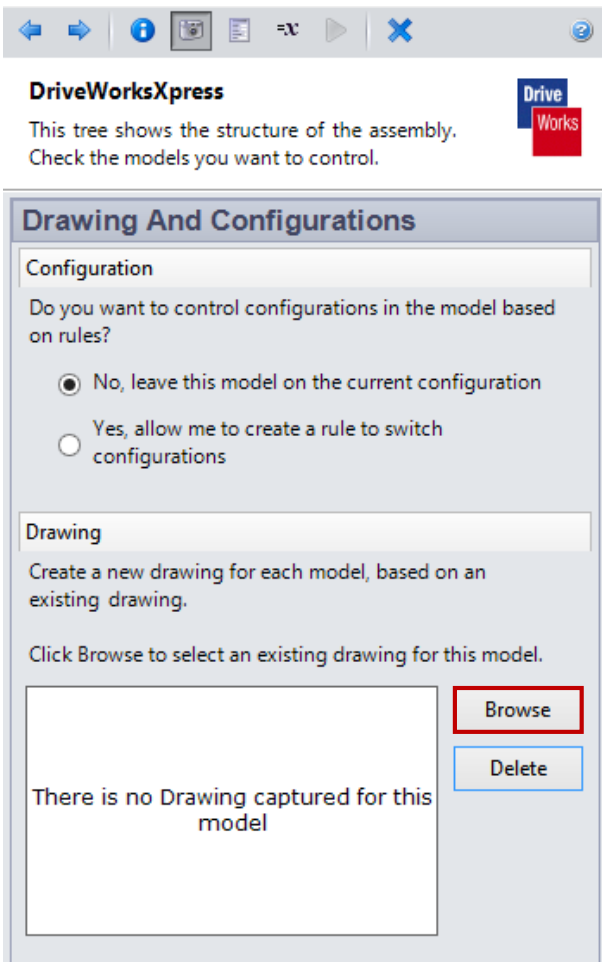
=x

DriveWorksXpress

This tree shows the structure of the assembly. Check the models you want to control.

Drive Works

Drawing And Configurations

Configuration

Do you want to control configurations in the model based on rules?

No, leave this model on the current configuration

Yes, allow me to create a rule to switch configurations

Drawing

Create a new drawing for each model, based on an existing drawing.

Click Browse to select an existing drawing for this model.

There is no Drawing captured for this model

Browse

Delete